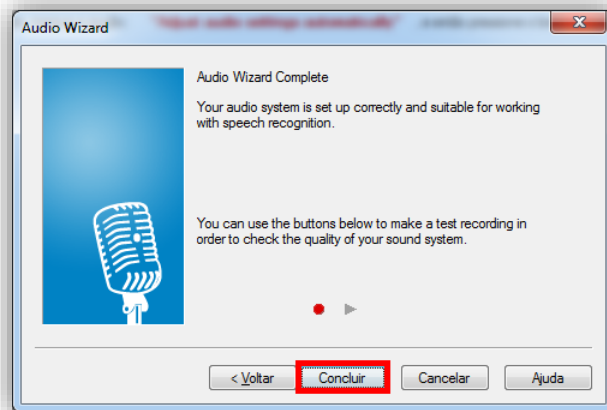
Audio Wizard

Audio Wizard Complete

Your audio system is set up correctly and suitable for working with speech recognition.

You can use the buttons below to make a test recording in order to check the quality of your sound system.

< Voltar

Concluir

Cancelar

Ajuda